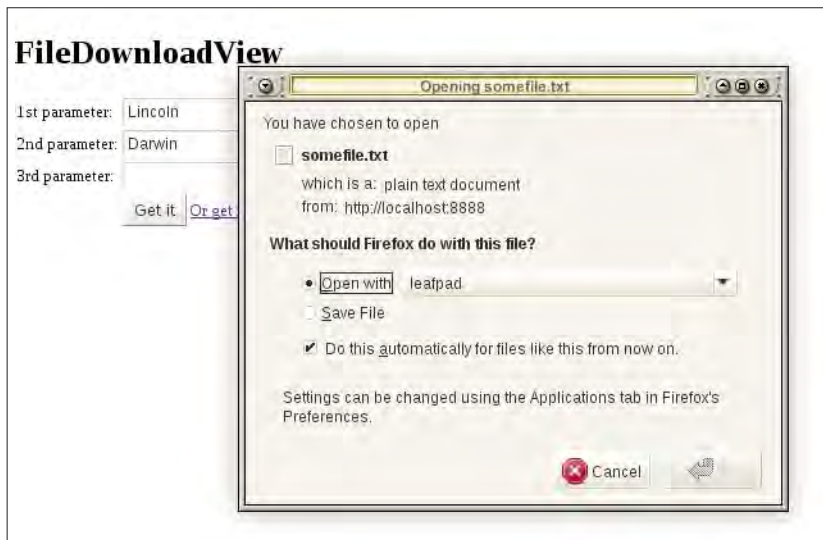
FileDownloadView

1st parameter: Lincoln

2nd parameter: Darwin

3rd parameter:

Get it Or get

Opening somefile.txt

You have chosen to open

somefile.txt

which is a: plain text document

from: http://localhost:8888

What should Firefox do with this file?

Open with leafpad

Save File

Do this automatically for files like this from now on.

Settings can be changed using the Applications tab in Firefox's Preferences.

Cancel